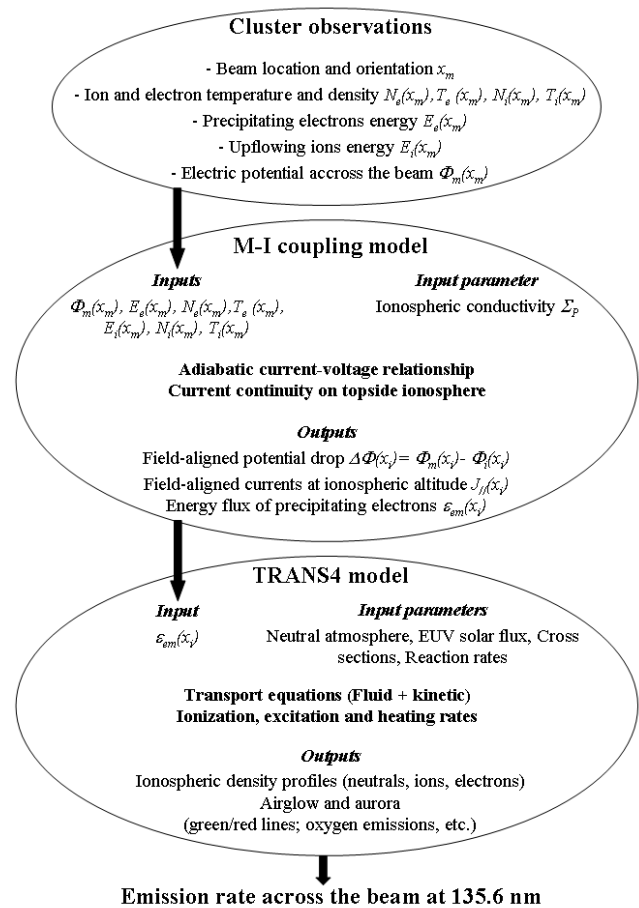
Cluster observations

- Beam location and orientation $x_m$
- Ion and electron temperature and density $N_e(x_m)$, $T_e(x_m)$, $N_i(x_m)$, $T_i(x_m)$
- Precipitating electrons energy $E_e(x_m)$
- Upflowing ions energy $E_i(x_m)$
- Electric potential accross the beam $\Phi_m(x_m)$

M-I coupling model

Inputs
$\Phi_m(x_m)$, $E_e(x_m)$, $N_e(x_m)$, $T_e(x_m)$, $E_i(x_m)$, $N_i(x_m)$, $T_i(x_m)$

Input parameter
Ionospheric conductivity $\Sigma_P$

Adiabatic current-voltage relationship
Current continuity on topside ionosphere

Outputs
Field-aligned potential drop $\Delta\Phi(x_i) = \Phi_m(x_i) - \Phi_i(x_i)$
Field-aligned currents at ionospheric altitude $J_{fi}(x_i)$
Energy flux of precipitating electrons $\varepsilon_{em}(x_i)$

TRANS4 model

Input
$\varepsilon_{em}(x_i)$

Input parameters
Neutral atmosphere, EUV solar flux, Cross sections, Reaction rates

Transport equations (Fluid + kinetic)
Ionization, excitation and heating rates

Outputs
Ionospheric density profiles (neutrals, ions, electrons)
Airglow and aurora
(green/red lines; oxygen emissions, etc.)

Emission rate across the beam at 135.6 nm